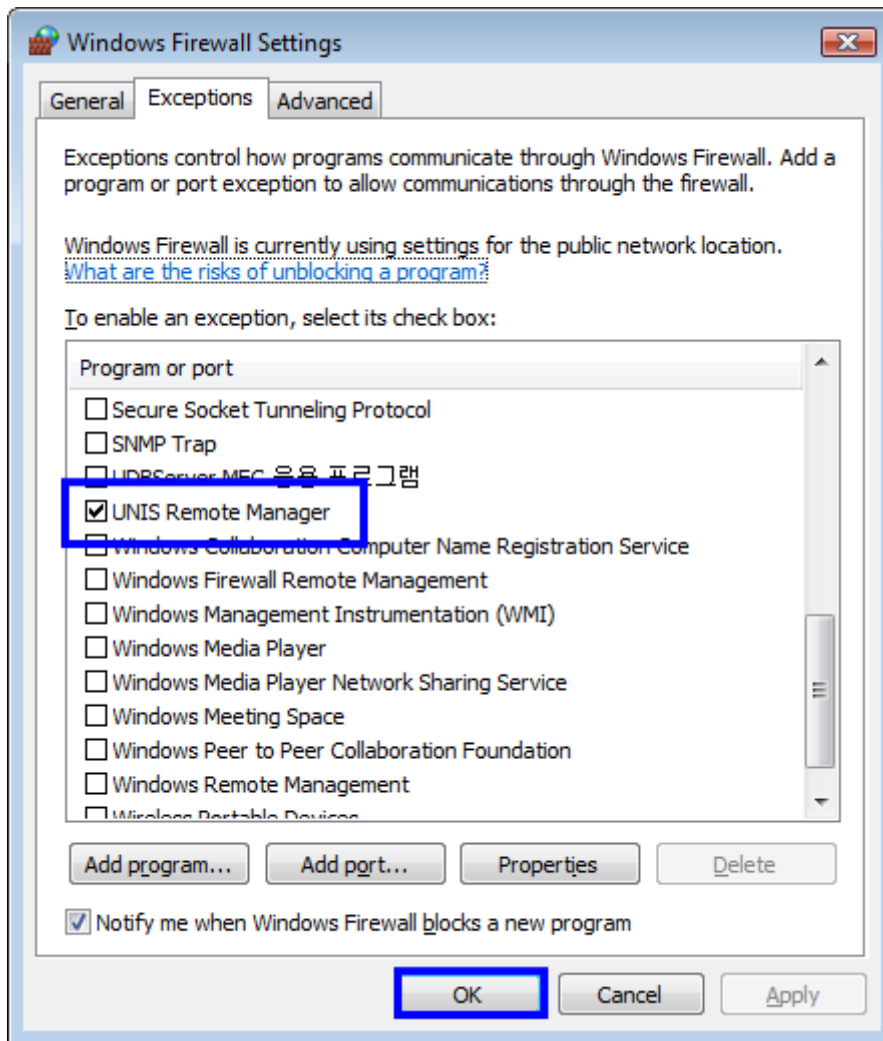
Windows Firewall Settings

General Exceptions Advanced

Exceptions control how programs communicate through Windows Firewall. Add a program or port exception to allow communications through the firewall.

Windows Firewall is currently using settings for the public network location. What are the risks of unblocking a program?

To enable an exception, select its check box:

Program or port

Secure Socket Tunneling Protocol
SNMP Trap
UDPServer MFC 응용 프로그램
UNIS Remote Manager
Windows Collaboration Computer Name Registration Service
Windows Firewall Remote Management
Windows Management Instrumentation (WMI)
Windows Media Player
Windows Media Player Network Sharing Service
Windows Meeting Space
Windows Peer to Peer Collaboration Foundation
Windows Remote Management
Wireless Portable Devices

Add program... Add port... Properties Delete

Notify me when Windows Firewall blocks a new program

OK Cancel Apply